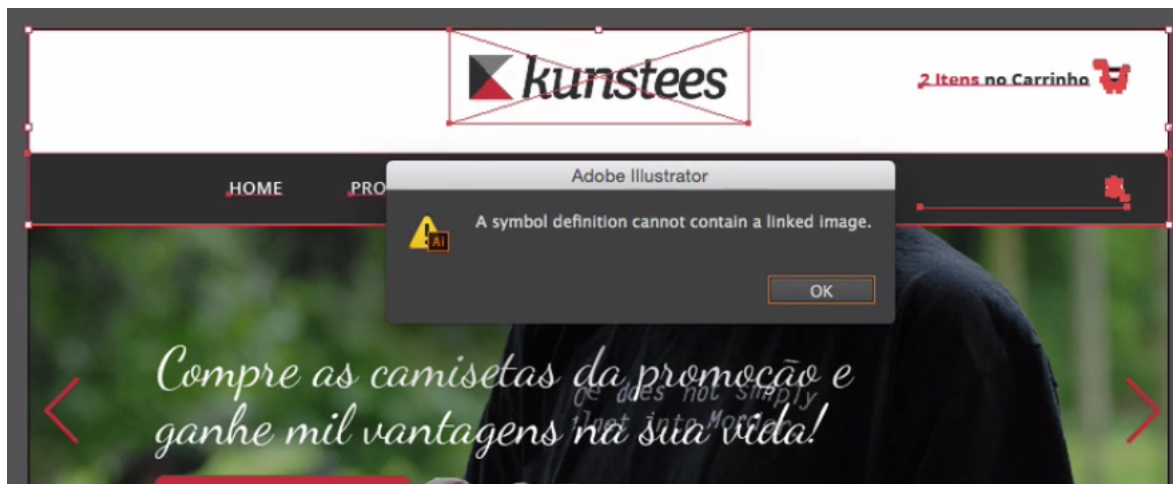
kunstees

2 Itens no Carrinho

HOME PRO

Adobe Illustrator

A symbol definition cannot contain a linked image.

OK

Compre as camisetas da promoção e ganhe mil vantagens na sua vida!

One does not simply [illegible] into Mordor